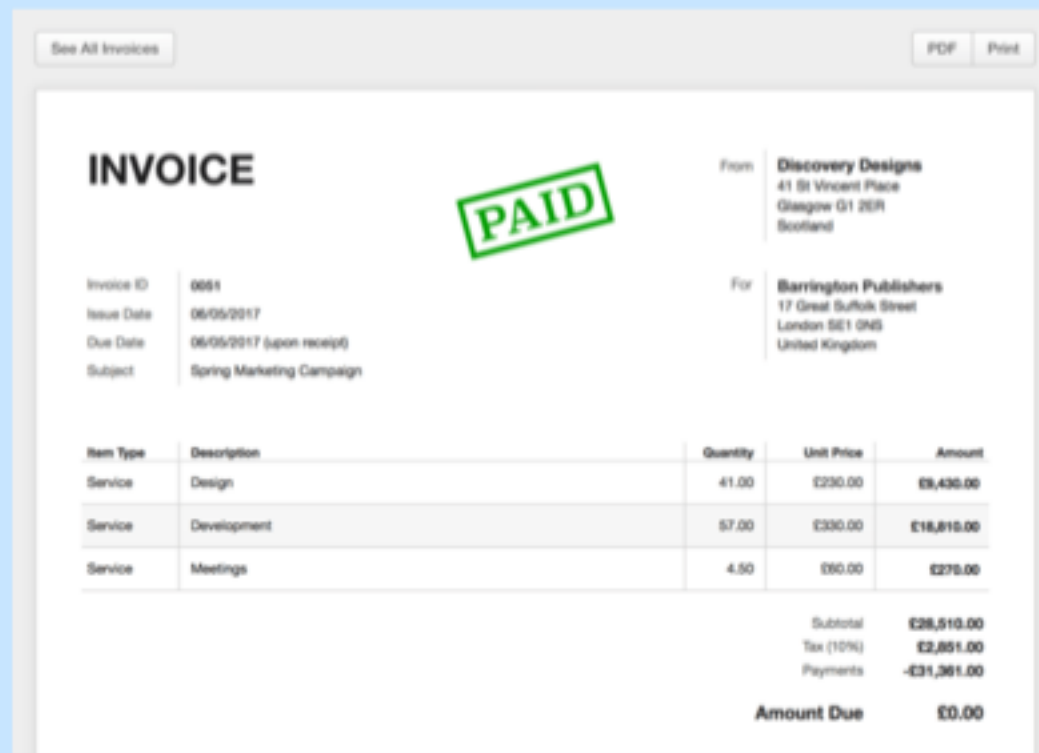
See All Invoices

PDF Print

INVOICE

PAID

From Discovery Designs
41 St Vincent Place
Glasgow G1 2ER
Scotland

Invoice ID 0051
Issue Date 06/05/2017
Due Date 06/05/2017 (upon receipt)
Subject Spring Marketing Campaign

For Barrington Publishers
17 Great Suffolk Street
London SE1 0NS
United Kingdom

| Item Type | Description | Quantity | Unit Price | Amount |
|---|---|---|---|---|
| Service | Design | 41.00 | £230.00 | £9,430.00 |
| Service | Development | 57.00 | £330.00 | £18,810.00 |
| Service | Meetings | 4.50 | £60.00 | £270.00 |

Subtotal £28,510.00
Tax (10%) £2,851.00
Payments -£31,361.00

Amount Due £0.00